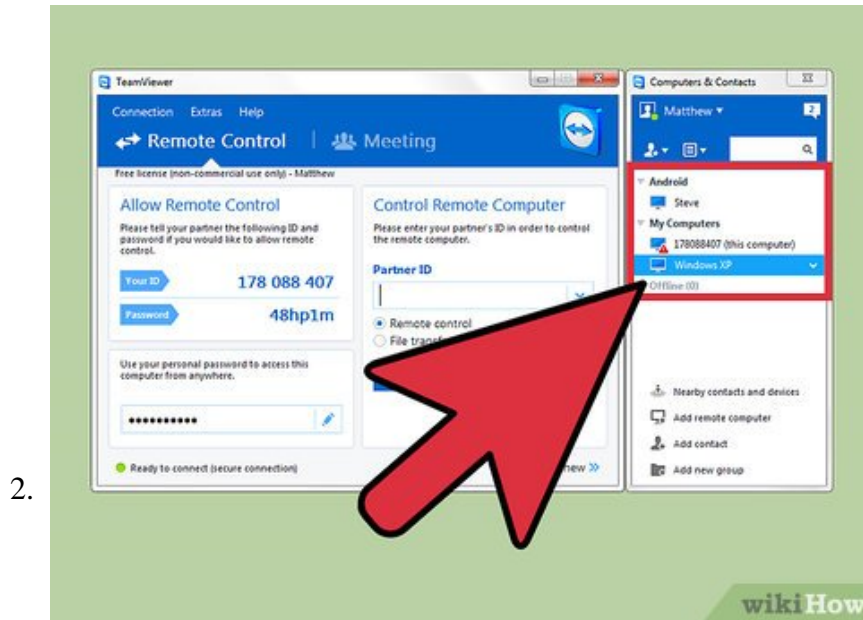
2.

TeamViewer

Connection Extras Help

Remote Control | Meeting

Free license (non-commercial use only) - Matthew

Allow Remote Control

Please tell your partner the following ID and password if you would like to allow remote control.

Your ID 178 088 407

Password 48hp1m

Use your personal password to access this computer from anywhere.

••••••••••

Ready to connect (secure connection)

Control Remote Computer

Please enter your partner's ID in order to control the remote computer.

Partner ID

Remote control

File trans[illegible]

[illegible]ew »

Computers & Contacts

Matthew

2

Android

Steve

My Computers

178088407 (this computer)

Windows XP

Offline (0)

Nearby contacts and devices

Add remote computer

Add contact

Add new group

wikiHow